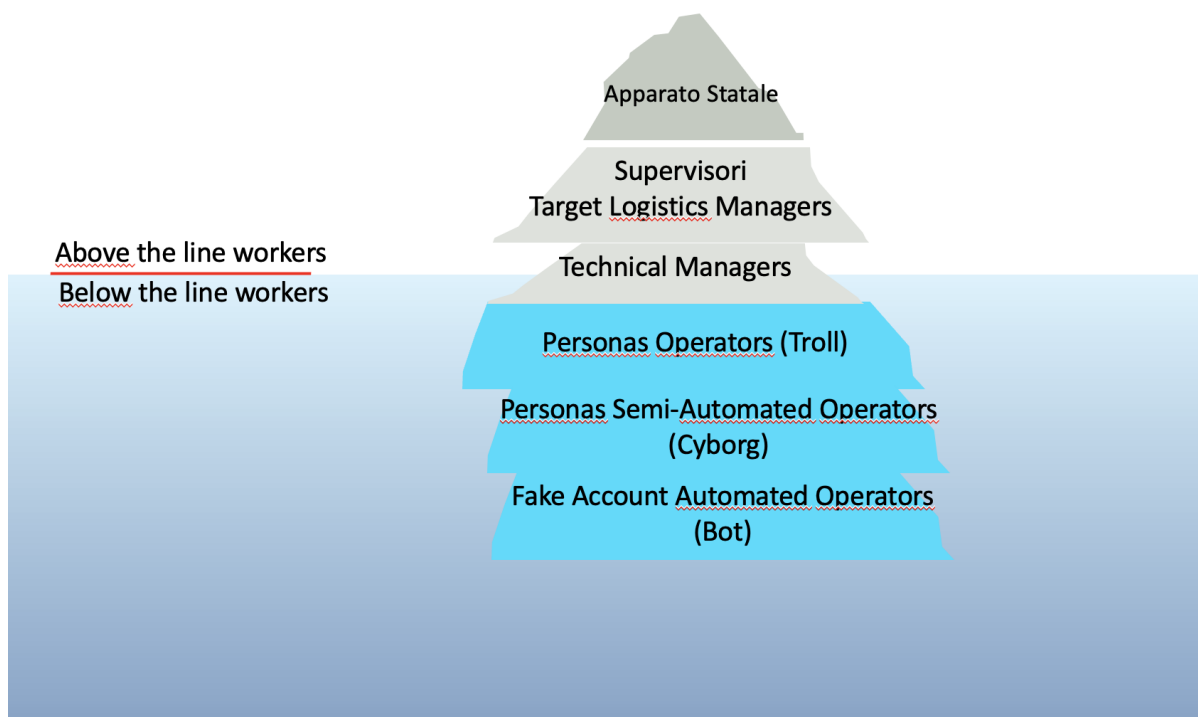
Apparato Statale

Supervisori
Target Logistics Managers

Above the line workers

Below the line workers

Technical Managers

Personas Operators (Troll)

Personas Semi-Automated Operators (Cyborg)

Fake Account Automated Operators (Bot)